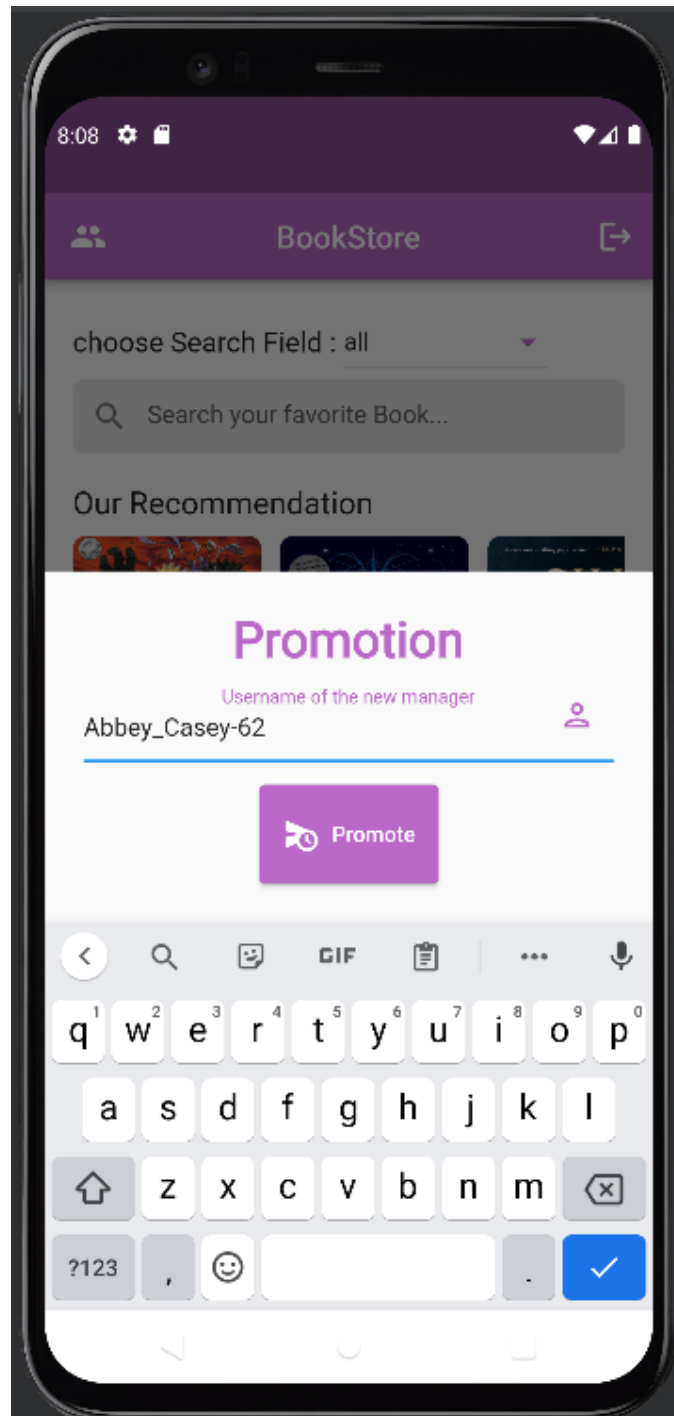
8:08

BookStore

choose Search Field : all

Search your favorite Book...

Our Recommendation

Promotion

Username of the new manager

Abbey_Casey-62

Promote

GIF

q 1 w 2 e 3 r 4 t 5 y 6 u 7 i 8 o 9 p 0

a s d f g h j k l

z x c v b n m

?123 , .